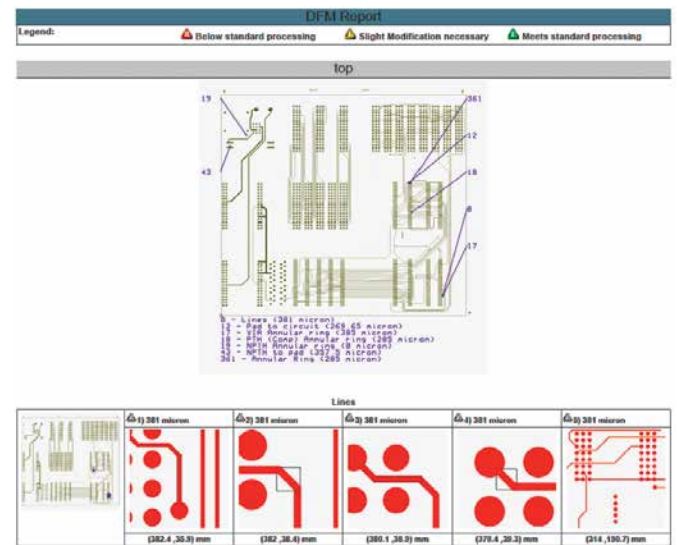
DFM Report

Legend: Below standard processing Slight Modification necessary Meets standard processing

top

19
43
361
12
18
8
17

8 - Lines (381 micron)
12 - Pad to circuit (269.65 micron)
17 - VIA Annular ring (285 micron)
18 - PTH (Comp) Annular ring (285 micron)
19 - NPTH Annular ring (8 micron)
43 - NPTH to pad (357.5 micron)
361 - Annular Ring (285 micron)

Lines

| | 1) 381 micron | 2) 381 micron | 3) 381 micron | 4) 381 micron | 5) 381 micron |
|---|---|---|---|---|---|
| | (382.4 ,30.9) mm | (382 ,38.4) mm | (380.1 ,38.9) mm | (379.4 ,39.3) mm | (314 ,190.7) mm |